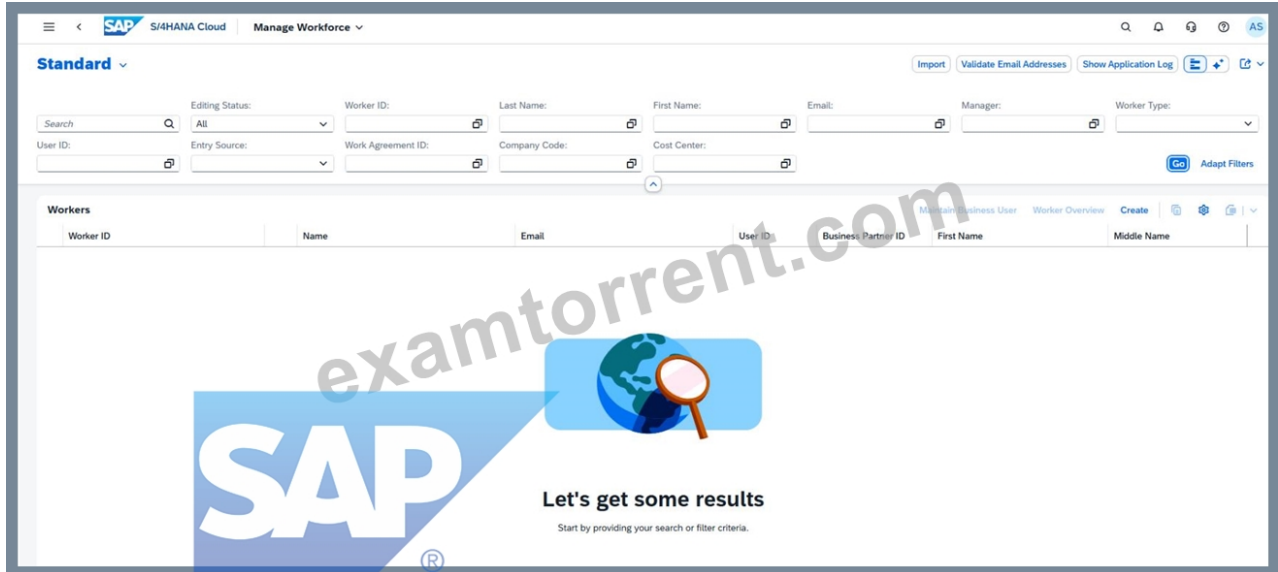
SAP S/4HANA Cloud Manage Workforce

AS

Standard

Import Validate Email Addresses Show Application Log

Search

Editing Status:
All

Worker ID:

Last Name:

First Name:

Email:

Manager:

Worker Type:

User ID:

Entry Source:

Work Agreement ID:

Company Code:

Cost Center:

Go Adapt Filters

Workers

Maintain Business User Worker Overview Create

| Worker ID | Name | Email | User ID | Business Partner ID | First Name | Middle Name |
|---|---|---|---|---|---|---|

examtorrent.com

SAP ®

Let's get some results

Start by providing your search or filter criteria.